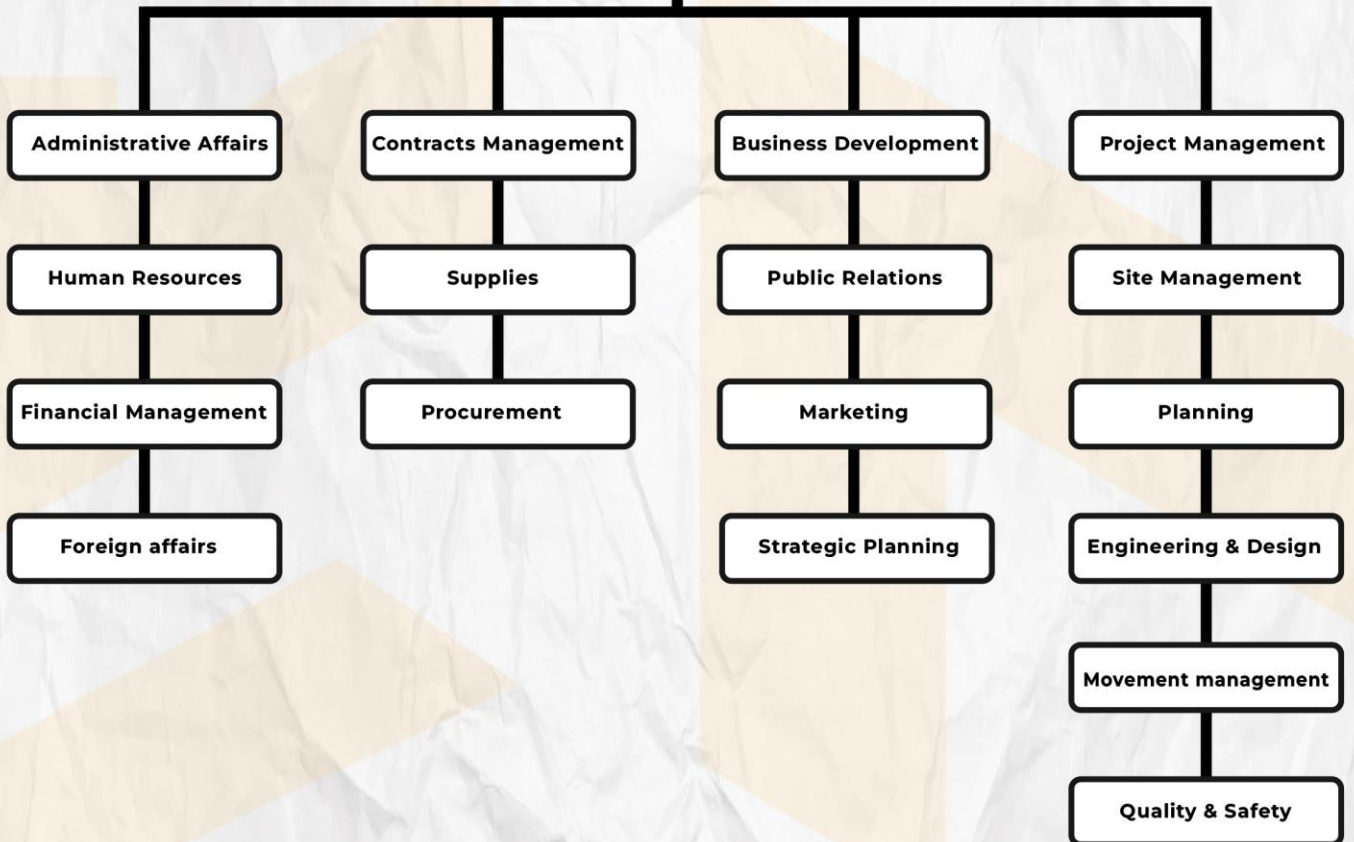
Administrative Affairs

Human Resources

Financial Management

Foreign affairs

Contracts Management

Supplies

Procurement

Business Development

Public Relations

Marketing

Strategic Planning

Project Management

Site Management

Planning

Engineering & Design

Movement management

Quality & Safety